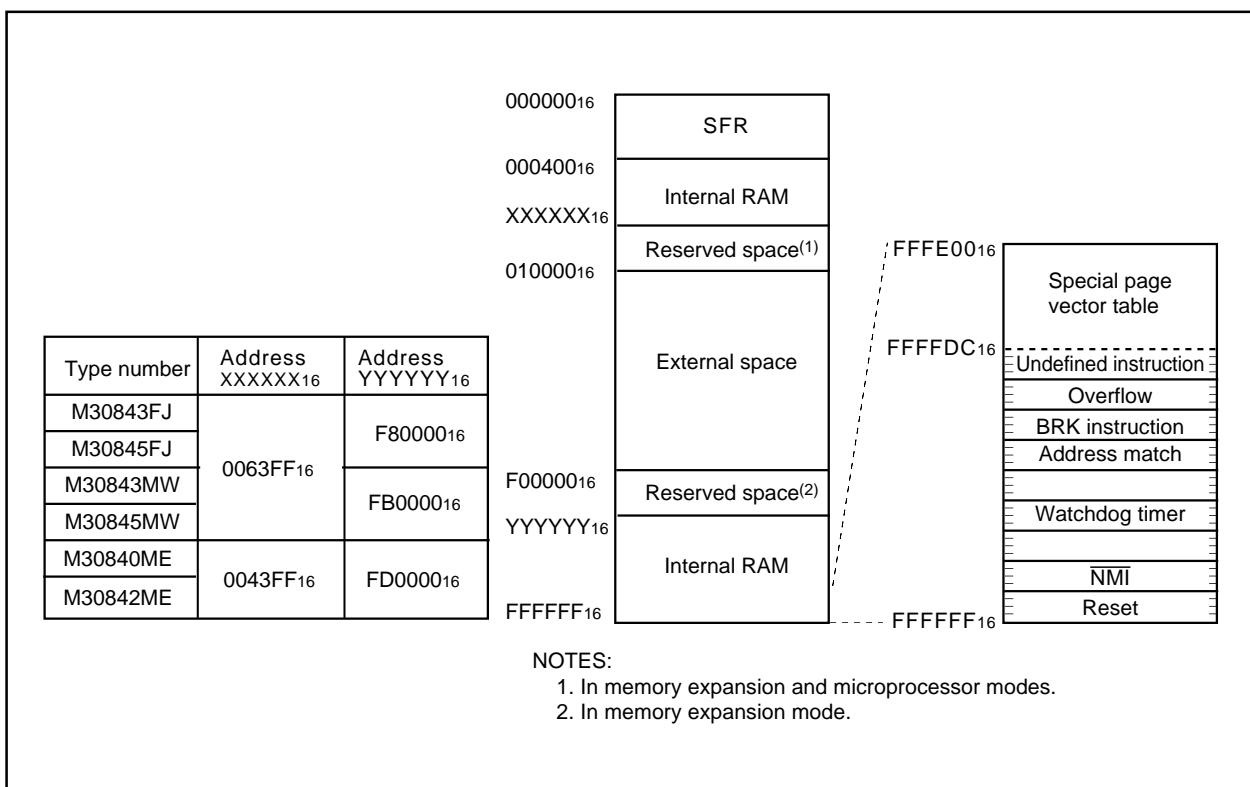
| Type number | Address $XXXXXX_{16}$ | Address $YYYYYY_{16}$ |
|---|---|---|
| M30843FJ | $0063FF_{16}$ | $F80000_{16}$ |
| M30845FJ | | |
| M30843MW | | $FB0000_{16}$ |
| M30845MW | | |
| M30840ME | $0043FF_{16}$ | $FD0000_{16}$ |
| M30842ME | | |

$000000_{16}$
SFR
$000400_{16}$
Internal RAM
$XXXXXX_{16}$
Reserved space$^{(1)}$
$010000_{16}$
External space
$F00000_{16}$
Reserved space$^{(2)}$
$YYYYYY_{16}$
Internal RAM
$FFFFFF_{16}$

$FFFE00_{16}$
Special page vector table
$FFFFDC_{16}$
Undefined instruction
Overflow
BRK instruction
Address match
Watchdog timer
$\overline{NMI}$
Reset
$FFFFFF_{16}$

NOTES:
1. In memory expansion and microprocessor modes.
2. In memory expansion mode.